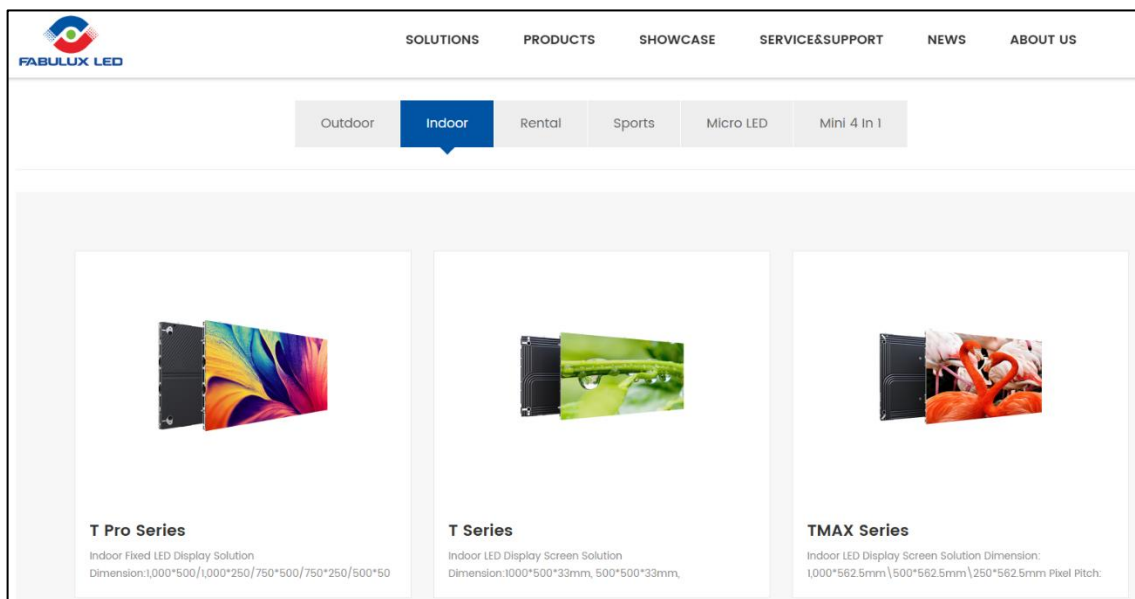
FABULUX LED

SOLUTIONS PRODUCTS SHOWCASE SERVICE&SUPPORT NEWS ABOUT US

Outdoor Indoor Rental Sports Micro LED Mini 4 In 1

T Pro Series

Indoor Fixed LED Display Solution Dimension:1,000*500/1,000*250/750*500/750*250/500*50

T Series

Indoor LED Display Screen Solution Dimension:1000*500*33mm, 500*500*33mm,

TMAX Series

Indoor LED Display Screen Solution Dimension: 1,000*562.5mm\500*562.5mm\250*562.5mm Pixel Pitch: